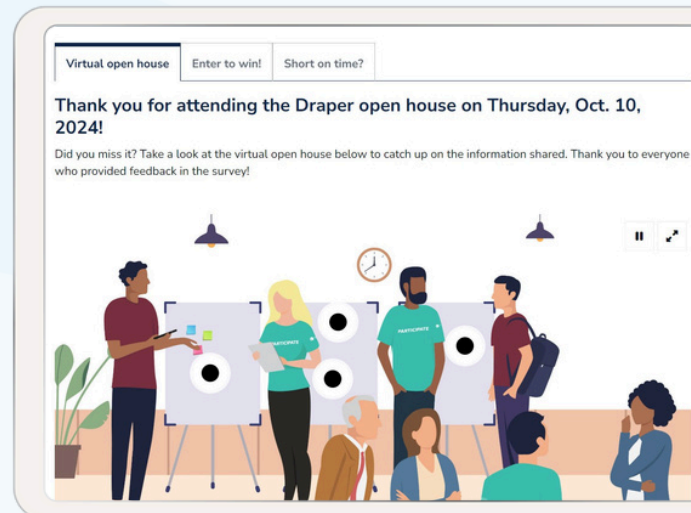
Virtual open house | Enter to win! | Short on time?

Thank you for attending the Draper open house on Thursday, Oct. 10, 2024!

Did you miss it? Take a look at the virtual open house below to catch up on the information shared. Thank you to everyone who provided feedback in the survey!

PARTICIPATE

PARTICIPATE